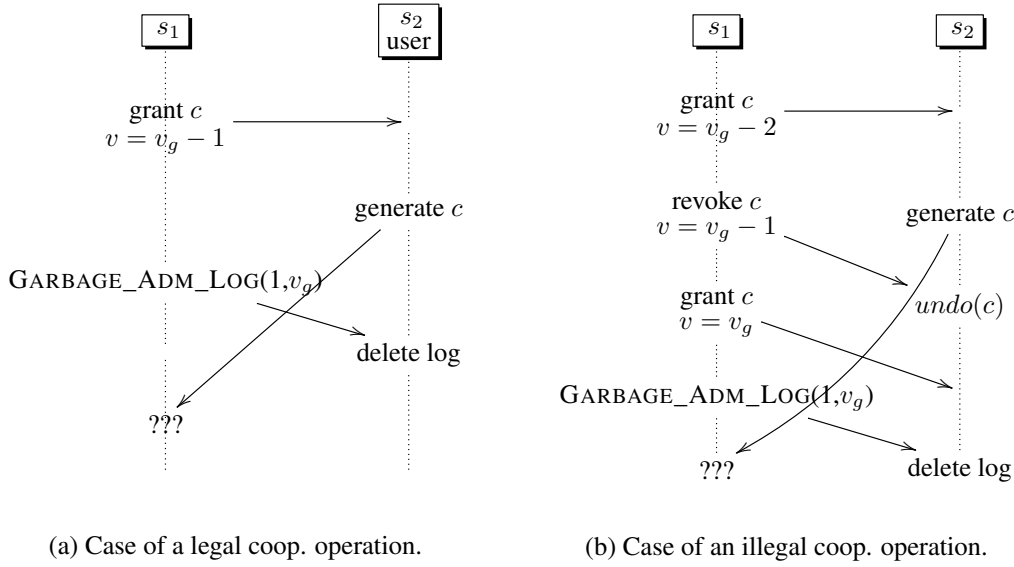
$s_1$

$s_2$
user

grant $c$
$v = v_g - 1$

generate $c$

GARBAGE_ADM_LOG(1,$v_g$)

delete log

???

(a) Case of a legal coop. operation.

$s_1$

$s_2$

grant $c$
$v = v_g - 2$

revoke $c$
$v = v_g - 1$

generate $c$

$undo(c)$

grant $c$
$v = v_g$

GARBAGE_ADM_LOG(1,$v_g$)

???

delete log

(b) Case of an illegal coop. operation.